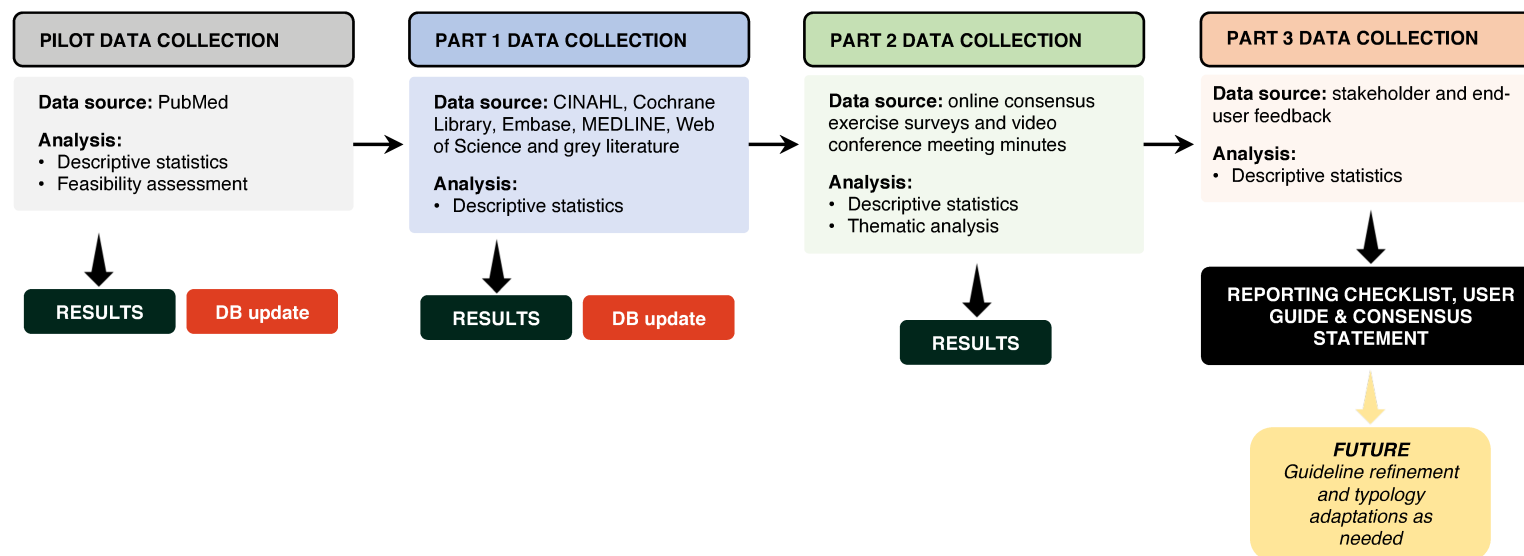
PILOT DATA COLLECTION

Data source: PubMed

Analysis:
• Descriptive statistics
• Feasibility assessment

RESULTS

DB update

PART 1 DATA COLLECTION

Data source: CINAHL, Cochrane Library, Embase, MEDLINE, Web of Science and grey literature

Analysis:
• Descriptive statistics

RESULTS

DB update

PART 2 DATA COLLECTION

Data source: online consensus exercise surveys and video conference meeting minutes

Analysis:
• Descriptive statistics
• Thematic analysis

RESULTS

PART 3 DATA COLLECTION

Data source: stakeholder and end-user feedback

Analysis:
• Descriptive statistics

REPORTING CHECKLIST, USER GUIDE & CONSENSUS STATEMENT

FUTURE
Guideline refinement and typology adaptations as needed